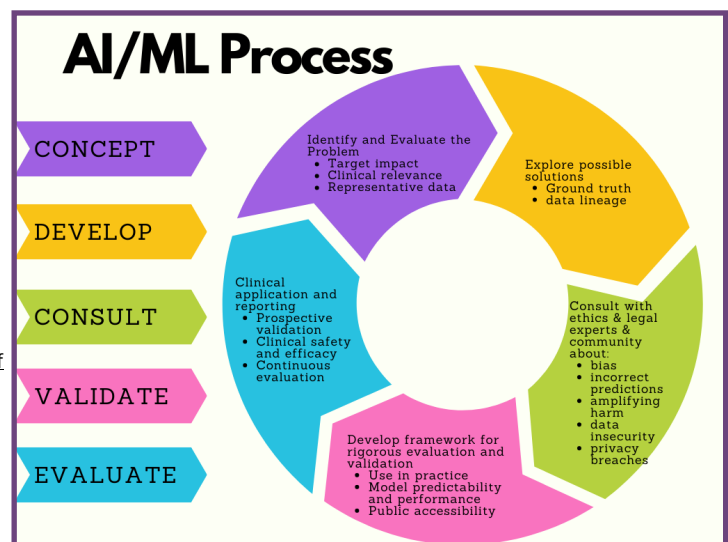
AI/ML Process

CONCEPT

DEVELOP

CONSULT

VALIDATE

EVALUATE

Identify and Evaluate the Problem
- Target impact
- Clinical relevance
- Representative data

Explore possible solutions
- Ground truth
- data lineage

Consult with ethics & legal experts & community about:
- bias
- incorrect predictions
- amplifying harm
- data insecurity
- privacy breaches

Develop framework for rigorous evaluation and validation
- Use in practice
- Model predictability and performance
- Public accessibility

Clinical application and reporting
- Prospective validation
- Clinical safety and efficacy
- Continuous evaluation